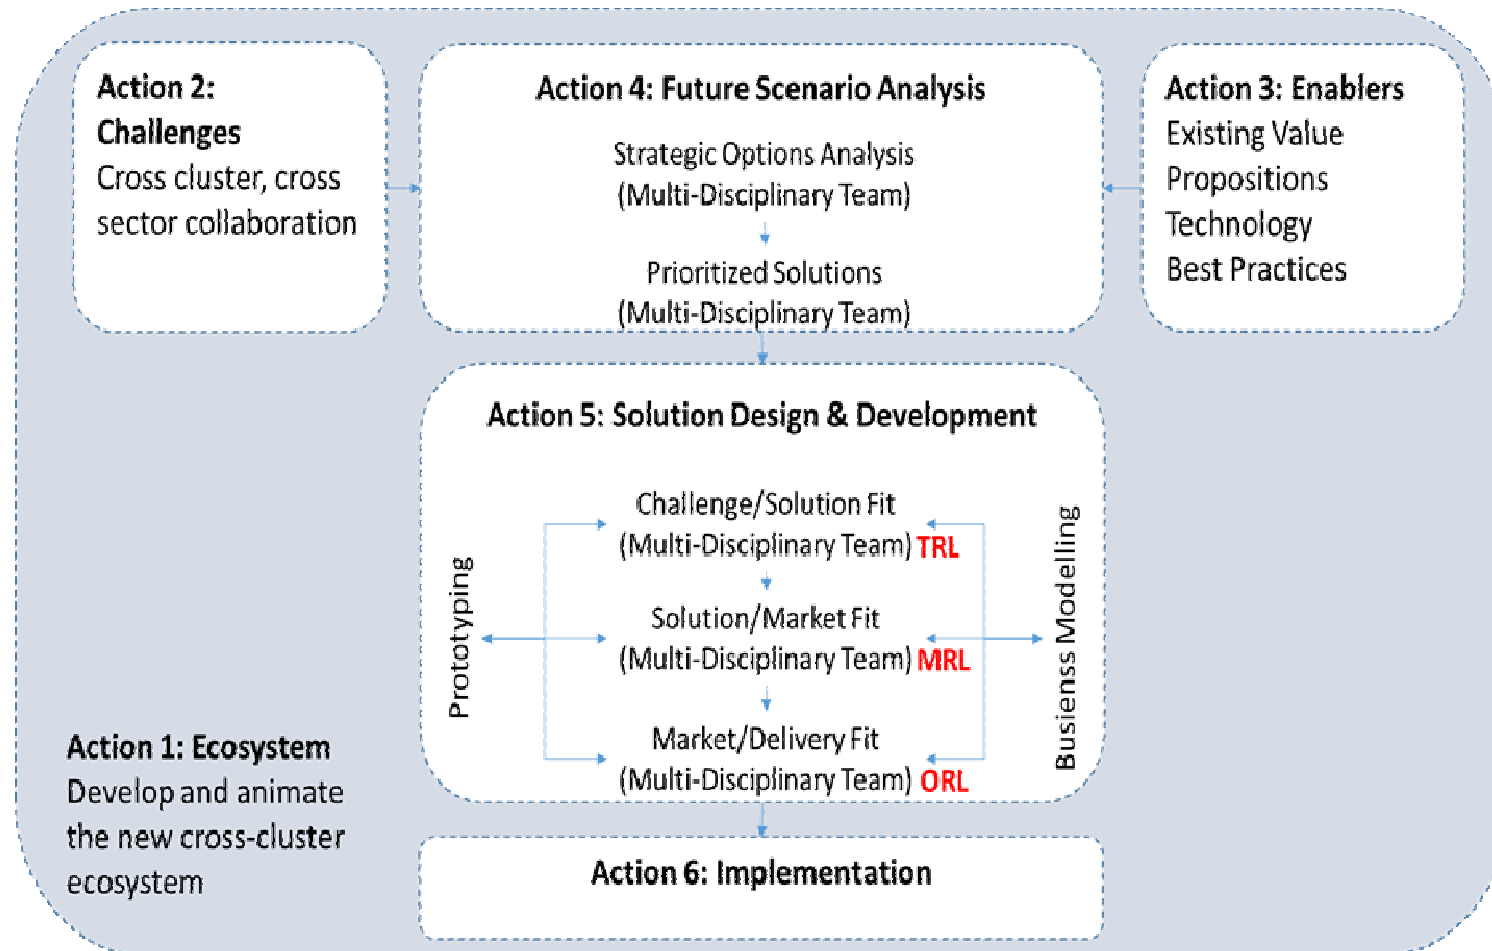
Action 2: Challenges
Cross cluster, cross sector collaboration

Action 4: Future Scenario Analysis
Strategic Options Analysis (Multi-Disciplinary Team)
Prioritized Solutions (Multi-Disciplinary Team)

Action 3: Enablers
Existing Value Propositions
Technology
Best Practices

Action 5: Solution Design & Development
Prototyping
Challenge/Solution Fit (Multi-Disciplinary Team) TRL
Solution/Market Fit (Multi-Disciplinary Team) MRL
Market/Delivery Fit (Multi-Disciplinary Team) ORL
Busienss Modelling

Action 1: Ecosystem
Develop and animate the new cross-cluster ecosystem

Action 6: Implementation